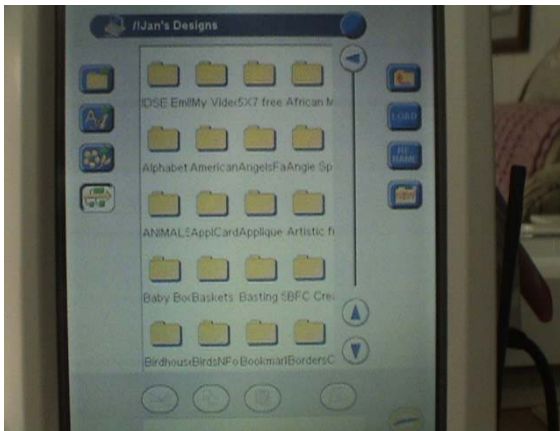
/\Jan's Designs

IDSE Eml My Vide 5X7 free African M

Alphabet American Angels Fa Angie Sp

ANIMALS Appl Card Applique Artistic f

Baby Bo Baskets Basting SBFC Cre

Birdhous Birds N Fo Bookmar Borders C

LOAD

RE NAME